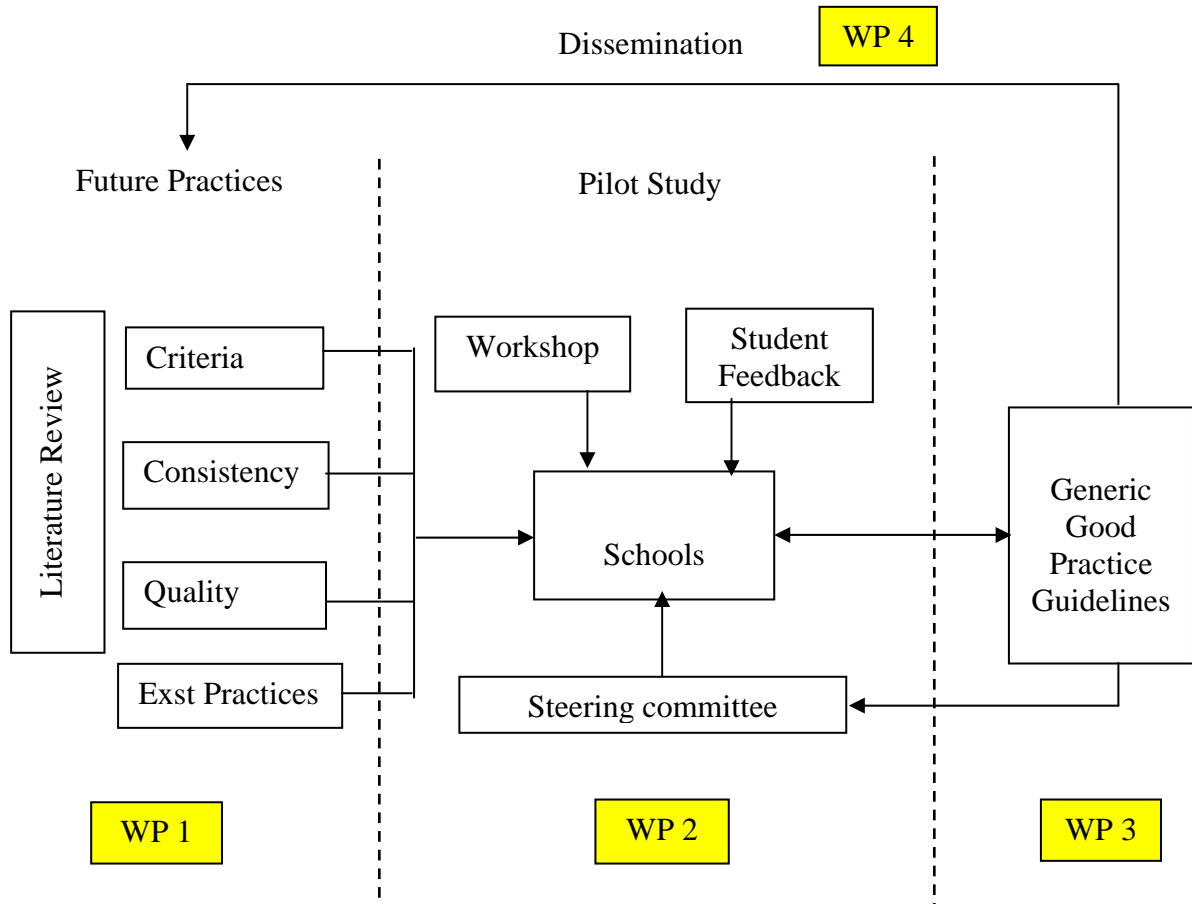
Dissemination WP 4

Future Practices

Pilot Study

Literature Review

Criteria

Consistency

Quality

Exst Practices

Workshop

Student Feedback

Schools

Steering committee

Generic Good Practice Guidelines

WP 1

WP 2

WP 3